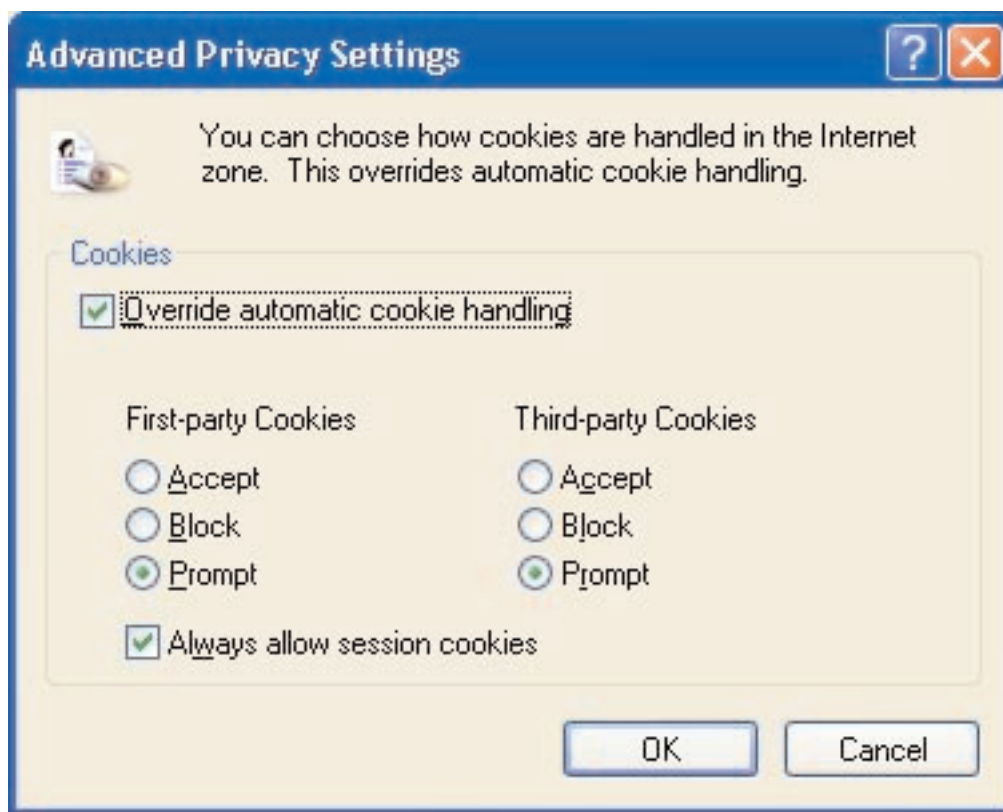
Advanced Privacy Settings

?

You can choose how cookies are handled in the Internet zone. This overrides automatic cookie handling.

Cookies

Override automatic cookie handling

First-party Cookies

Accept

Block

Prompt

Third-party Cookies

Accept

Block

Prompt

Always allow session cookies

OK

Cancel